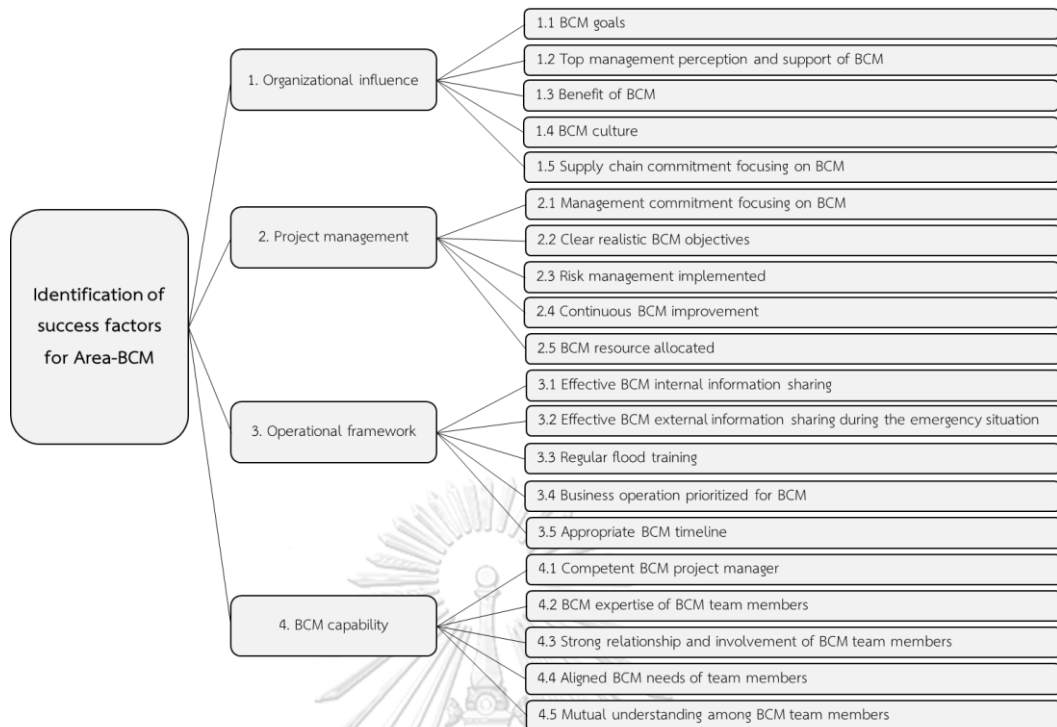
Identification of success factors for Area-BCM

1. Organizational influence

1.1 BCM goals

1.2 Top management perception and support of BCM

1.3 Benefit of BCM

1.4 BCM culture

1.5 Supply chain commitment focusing on BCM

2. Project management

2.1 Management commitment focusing on BCM

2.2 Clear realistic BCM objectives

2.3 Risk management implemented

2.4 Continuous BCM improvement

2.5 BCM resource allocated

3. Operational framework

3.1 Effective BCM internal information sharing

3.2 Effective BCM external information sharing during the emergency situation

3.3 Regular flood training

3.4 Business operation prioritized for BCM

3.5 Appropriate BCM timeline

4. BCM capability

4.1 Competent BCM project manager

4.2 BCM expertise of BCM team members

4.3 Strong relationship and involvement of BCM team members

4.4 Aligned BCM needs of team members

4.5 Mutual understanding among BCM team members